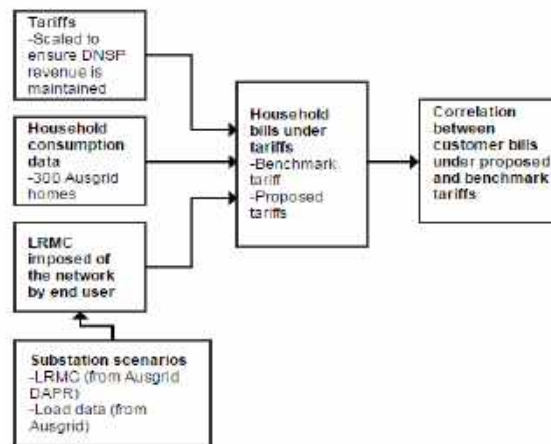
Tariffs
-Scaled to ensure DNSP revenue is maintained

Household consumption data
-300 Ausgrid homes

LRMC imposed of the network by end user

Substation scenarios
-LRMC (from Ausgrid DAPR)
-Load data (from Ausgrid)

Household bills under tariffs
-Benchmark tariff
-Proposed tariffs

Correlation between customer bills under proposed and benchmark tariffs